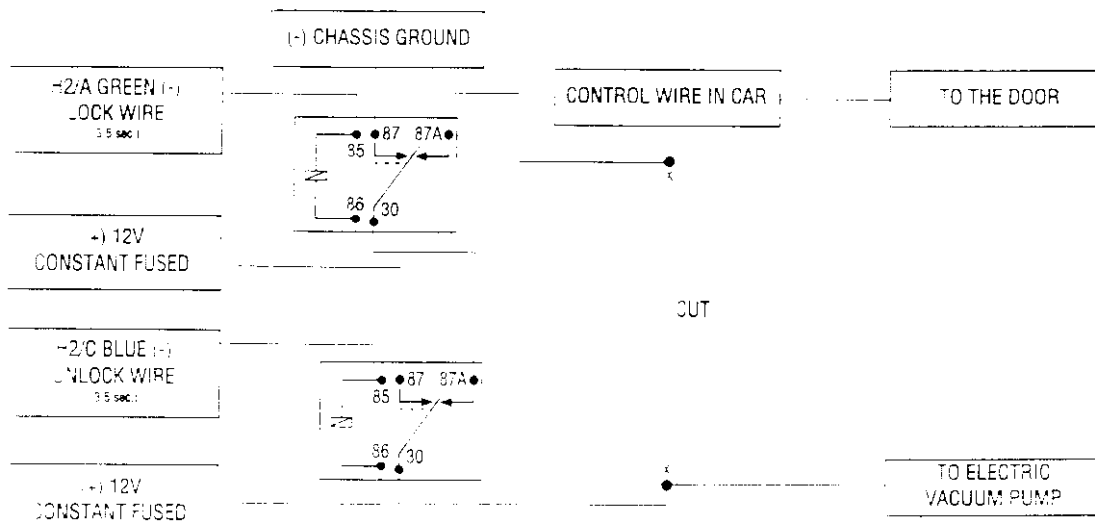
(-) CHASSIS GROUND

H2/A GREEN (-) LOCK WIRE (3.5 sec.)

CONTROL WIRE IN CAR

TO THE DOOR

85 87 87A

86 30

(+) 12V CONSTANT FUSED

CUT

H2/C BLUE (-) UNLOCK WIRE (3.5 sec.)

85 87 87A

86 30

(+) 12V CONSTANT FUSED

TO ELECTRIC VACUUM PUMP